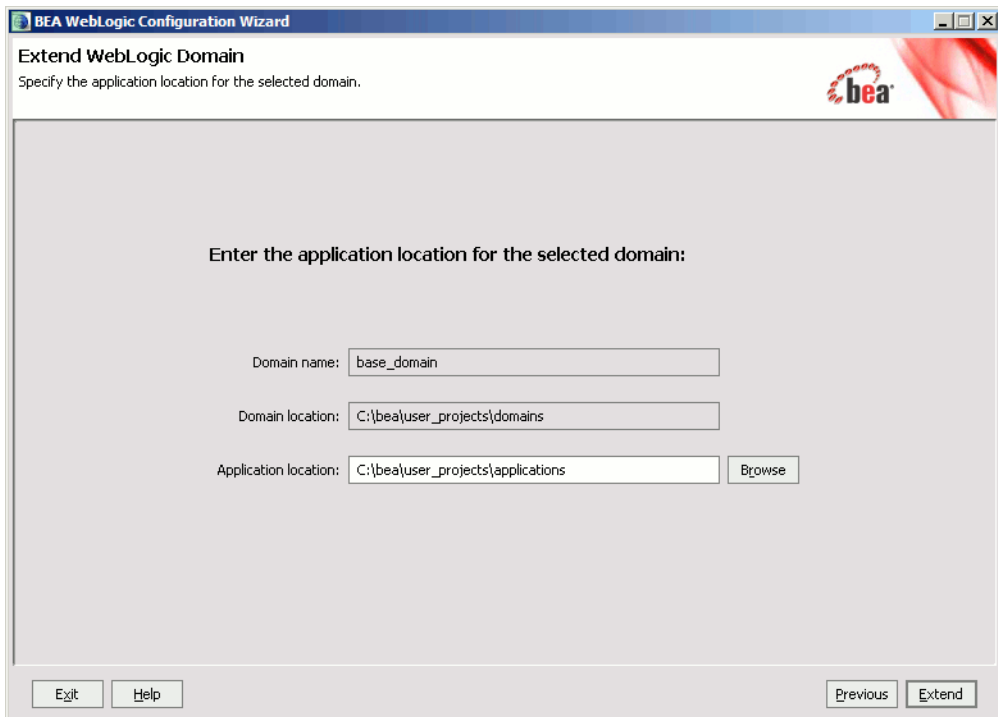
BEA WebLogic Configuration Wizard

Extend WebLogic Domain
Specify the application location for the selected domain.

bea

Enter the application location for the selected domain:

Domain name: base_domain

Domain location: C:\bea\user_projects\domains

Application location: C:\bea\user_projects\applications

Browse

Exit Help

Previous Extend